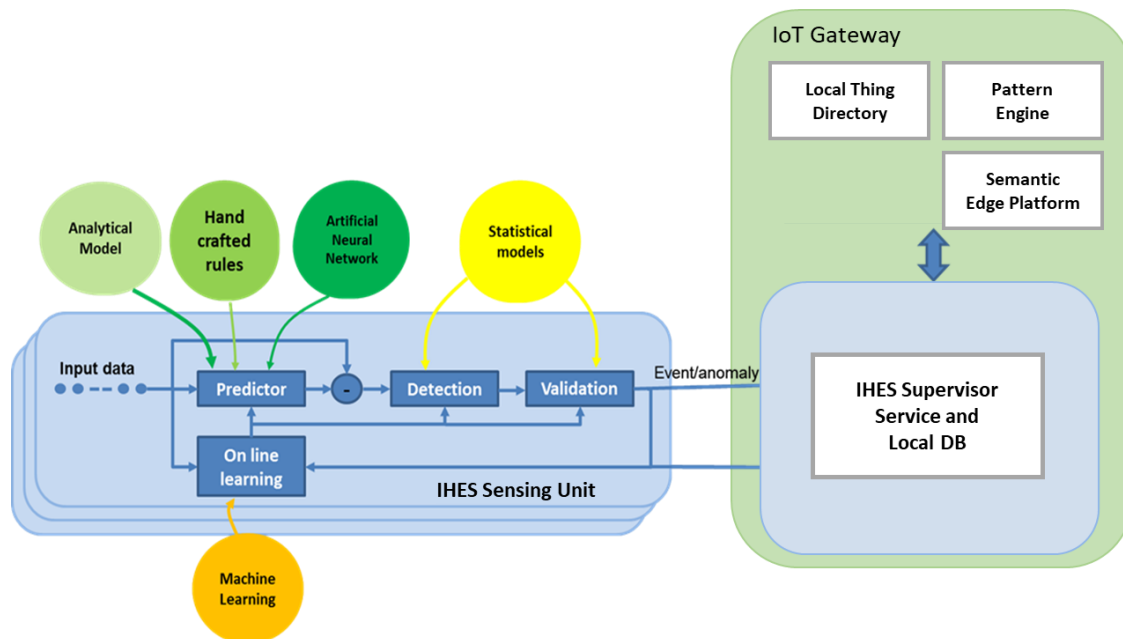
IoT Gateway

Local Thing Directory

Pattern Engine

Semantic Edge Platform

Analytical Model

Hand crafted rules

Artificial Neural Network

Statistical models

Input data

Predictor

-

Detection

Validation

Event/anomaly

On line learning

IHES Sensing Unit

IHES Supervisor Service and Local DB

Machine Learning